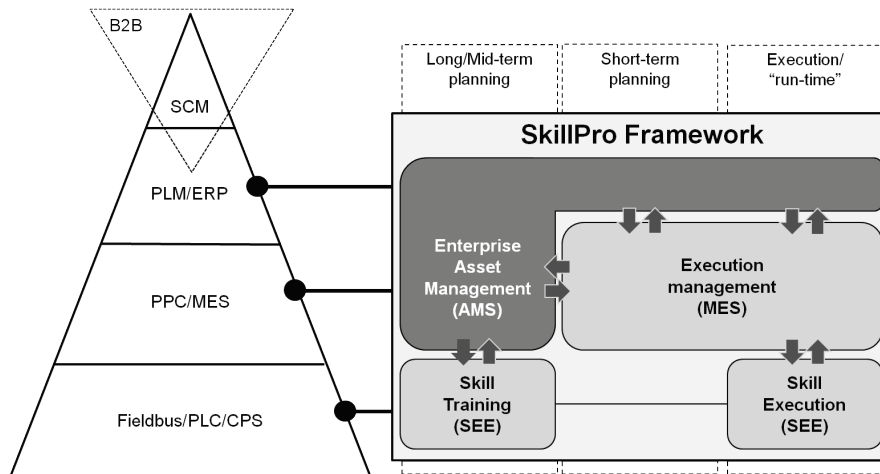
B2B

SCM

PLM/ERP

PPC/MES

Fieldbus/PLC/CPS

Long/Mid-term planning

Short-term planning

Execution/ "run-time"

SkillPro Framework

Enterprise Asset Management (AMS)

Execution management (MES)

Skill Training (SEE)

Skill Execution (SEE)